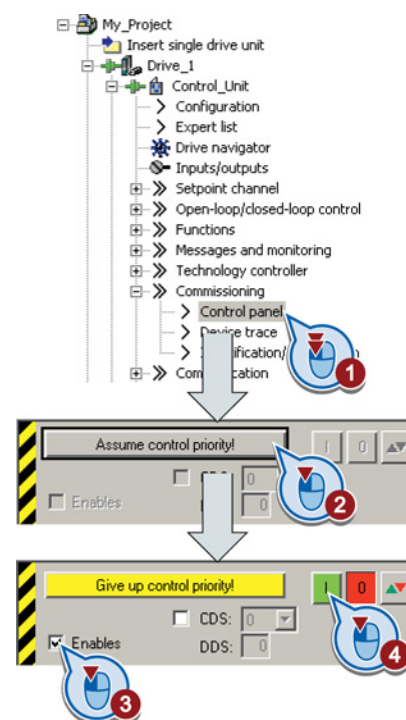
My_Project
Insert single drive unit
Drive_1
Control_Unit
Configuration
Expert list
Drive navigator
Inputs/outputs
Setpoint channel
Open-loop/closed-loop control
Functions
Messages and monitoring
Technology controller
Commissioning
Control panel
Device trace
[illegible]ification/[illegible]
Comm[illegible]cation
1

Assume control priority!
I
0
CDS: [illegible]
Enables
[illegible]
2

Give up control priority!
I
0
CDS: 0
Enables
DDS: 0
3
4